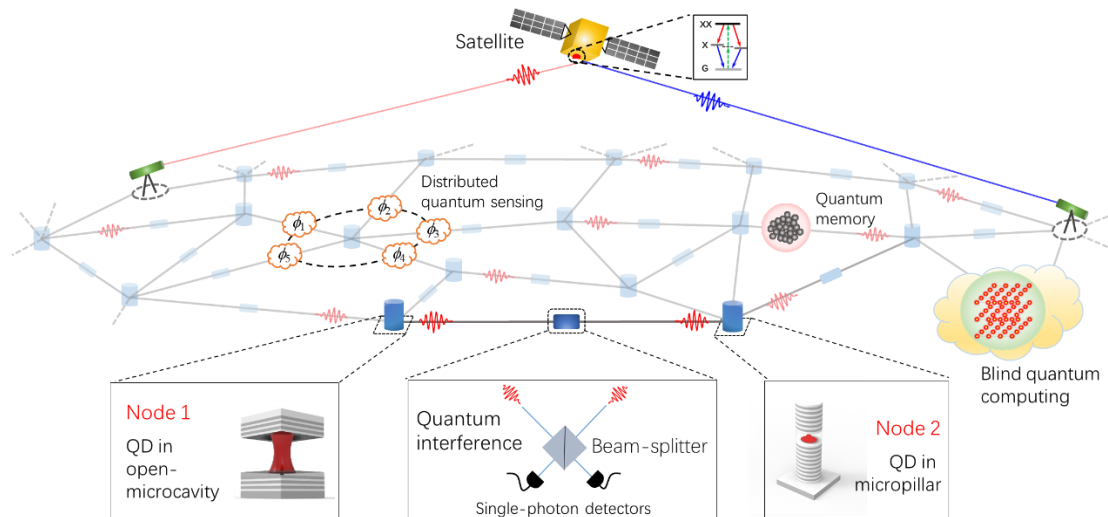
Satellite

XX

X

G

Distributed quantum sensing

$\phi_1$

$\phi_2$

$\phi_3$

$\phi_4$

$\phi_5$

Quantum memory

Blind quantum computing

Node 1

QD in open-microcavity

Quantum interference

Beam-splitter

Single-photon detectors

Node 2

QD in micropillar